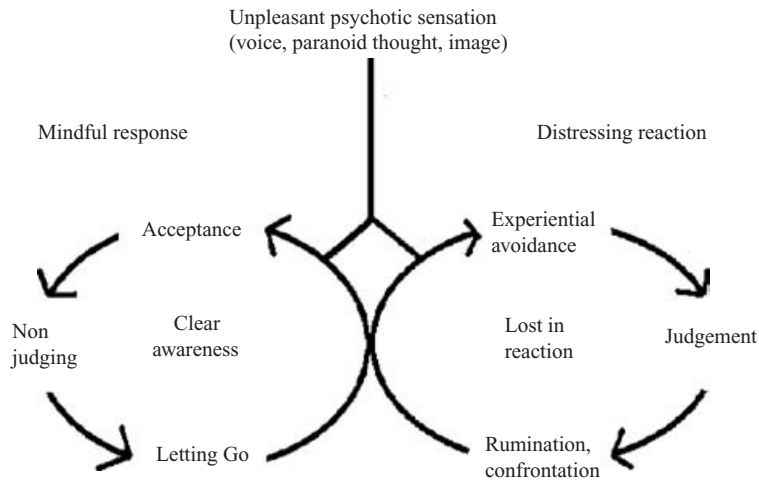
Unpleasant psychotic sensation (voice, paranoid thought, image)

Mindful response

Distressing reaction

Acceptance

Experiential avoidance

Non judging

Clear awareness

Lost in reaction

Judgement

Letting Go

Rumination, confrontation